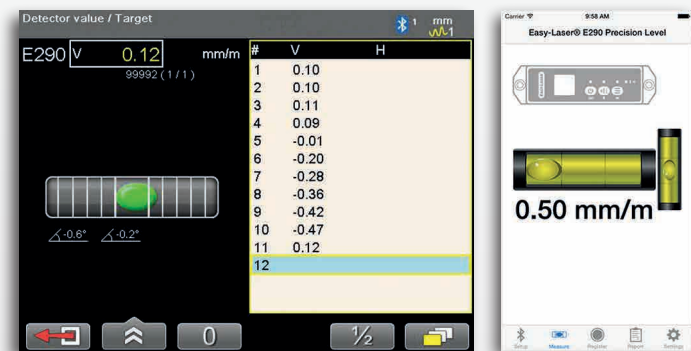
Detector value / Target

1 mm 1

E290 V 0.12 mm/m
99992 (1 / 1)

| # | V | H |
|---|---|---|
| 1 | 0.10 | |
| 2 | 0.10 | |
| 3 | 0.11 | |
| 4 | 0.09 | |
| 5 | -0.01 | |
| 6 | -0.20 | |
| 7 | -0.28 | |
| 8 | -0.36 | |
| 9 | -0.42 | |
| 10 | -0.47 | |
| 11 | 0.12 | |
| 12 | | |

-0.6° -0.2°

0 ½

Carrier 9:58 AM
Easy-Laser® E290 Precision Level

0.50 mm/m

Setup Measure Register Report Settings